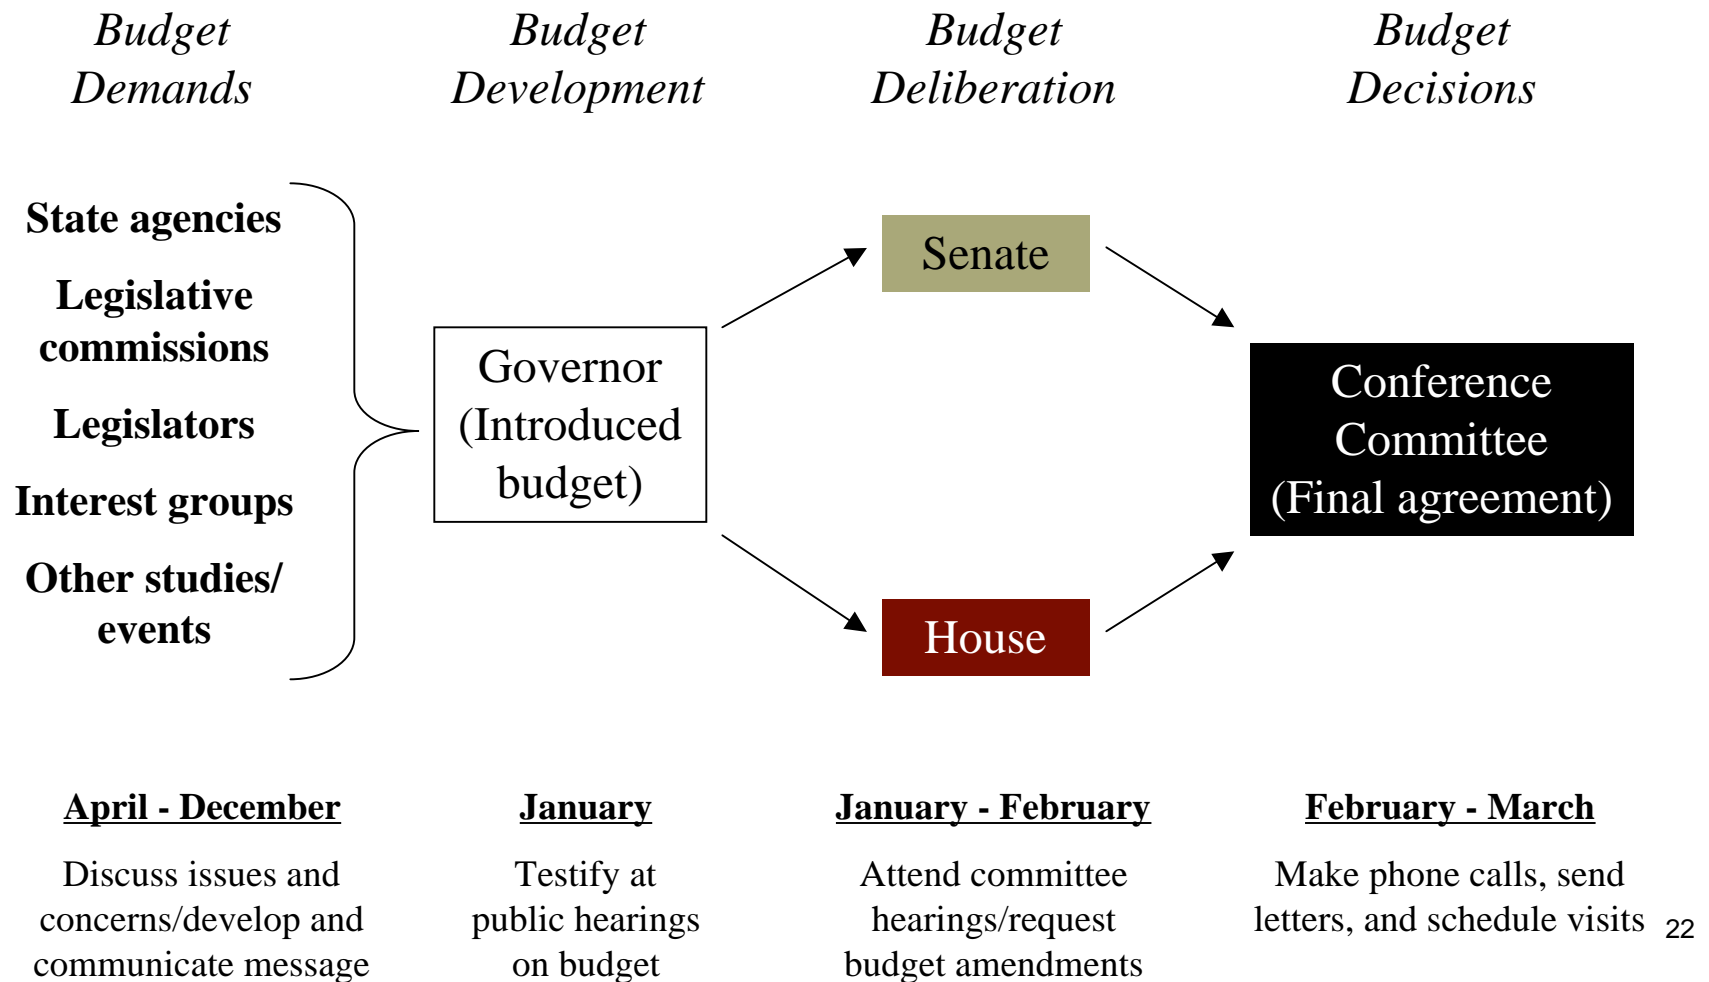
Budget Demands

Budget Development

Budget Deliberation

Budget Decisions

State agencies

Legislative commissions

Legislators

Interest groups

Other studies/ events

Governor (Introduced budget)

Senate

House

Conference Committee (Final agreement)

April - December

Discuss issues and concerns/develop and communicate message

January

Testify at public hearings on budget

January - February

Attend committee hearings/request budget amendments

February - March

Make phone calls, send letters, and schedule visits

22